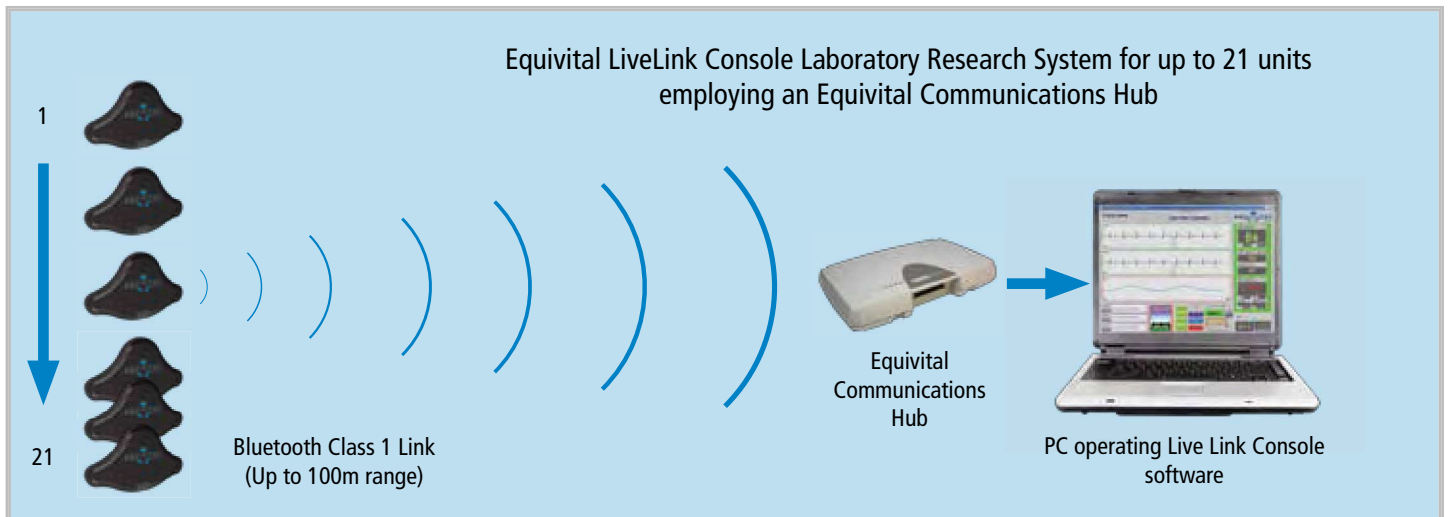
Equivital LiveLink Console Laboratory Research System for up to 21 units employing an Equivital Communications Hub

1

21

Bluetooth Class 1 Link
(Up to 100m range)

Equivital
Communications
Hub

PC operating Live Link Console software